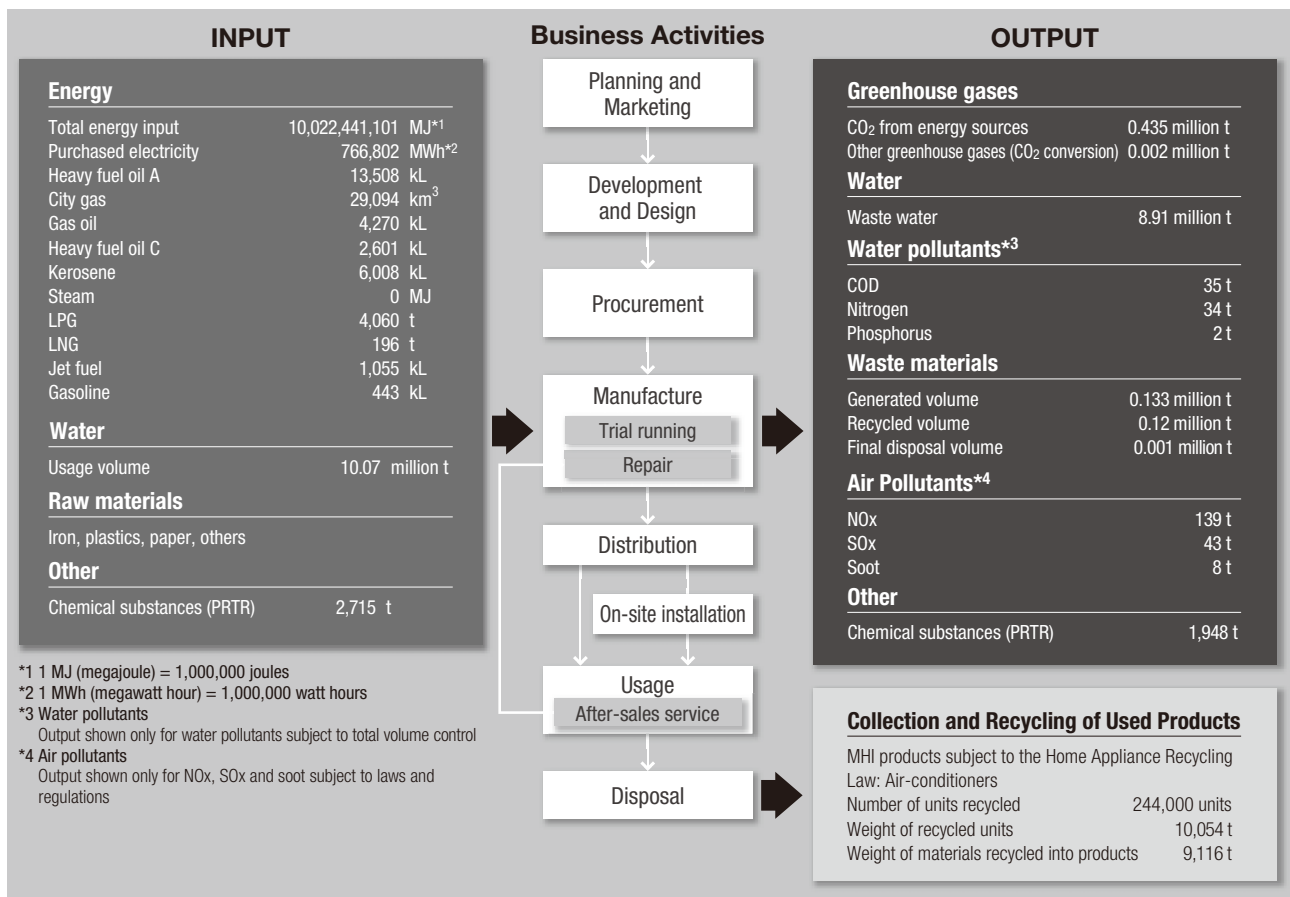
INPUT

Energy

| | |
|---|---|
| Total energy input | 10,022,441,101 MJ*1 |
| Purchased electricity | 766,802 MWh*2 |
| Heavy fuel oil A | 13,508 kL |
| City gas | 29,094 $km^3$ |
| Gas oil | 4,270 kL |
| Heavy fuel oil C | 2,601 kL |
| Kerosene | 6,008 kL |
| Steam | 0 MJ |
| LPG | 4,060 t |
| LNG | 196 t |
| Jet fuel | 1,055 kL |
| Gasoline | 443 kL |

Water

Usage volume 10.07 million t

Raw materials

Iron, plastics, paper, others

Other

Chemical substances (PRTR) 2,715 t

*1 1 MJ (megajoule) = 1,000,000 joules
*2 1 MWh (megawatt hour) = 1,000,000 watt hours
*3 Water pollutants
Output shown only for water pollutants subject to total volume control
*4 Air pollutants
Output shown only for NOx, SOx and soot subject to laws and regulations

Business Activities

Planning and Marketing

Development and Design

Procurement

Manufacture

Trial running

Repair

Distribution

On-site installation

Usage

After-sales service

Disposal

OUTPUT

Greenhouse gases

| | |
|---|---|
| $CO_2$ from energy sources | 0.435 million t |
| Other greenhouse gases ($CO_2$ conversion) | 0.002 million t |

Water

Waste water 8.91 million t

Water pollutants*3

| | |
|---|---|
| COD | 35 t |
| Nitrogen | 34 t |
| Phosphorus | 2 t |

Waste materials

| | |
|---|---|
| Generated volume | 0.133 million t |
| Recycled volume | 0.12 million t |
| Final disposal volume | 0.001 million t |

Air Pollutants*4

| | |
|---|---|
| NOx | 139 t |
| SOx | 43 t |
| Soot | 8 t |

Other

Chemical substances (PRTR) 1,948 t

Collection and Recycling of Used Products

MHI products subject to the Home Appliance Recycling Law: Air-conditioners

| | |
|---|---|
| Number of units recycled | 244,000 units |
| Weight of recycled units | 10,054 t |
| Weight of materials recycled into products | 9,116 t |